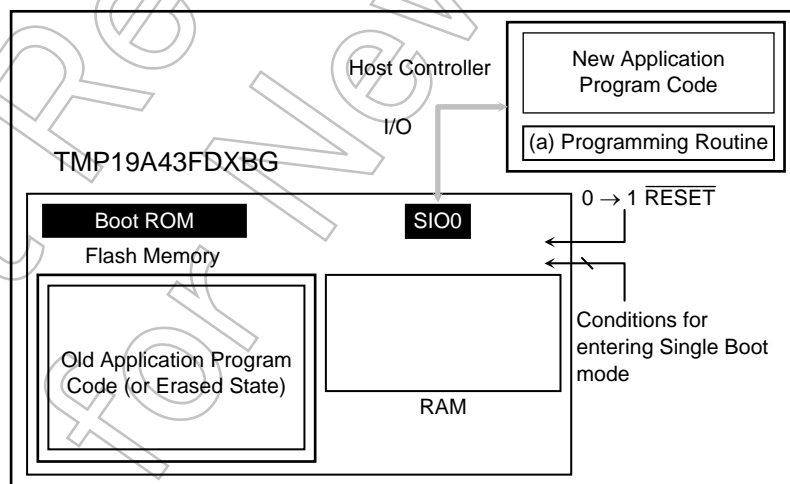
Host Controller

New Application Program Code

(a) Programming Routine

I/O

TMP19A43FDXBG

Boot ROM

SIO0

$0 \rightarrow 1$ $\overline{\text{RESET}}$

Flash Memory

Conditions for entering Single Boot mode

Old Application Program Code (or Erased State)

RAM